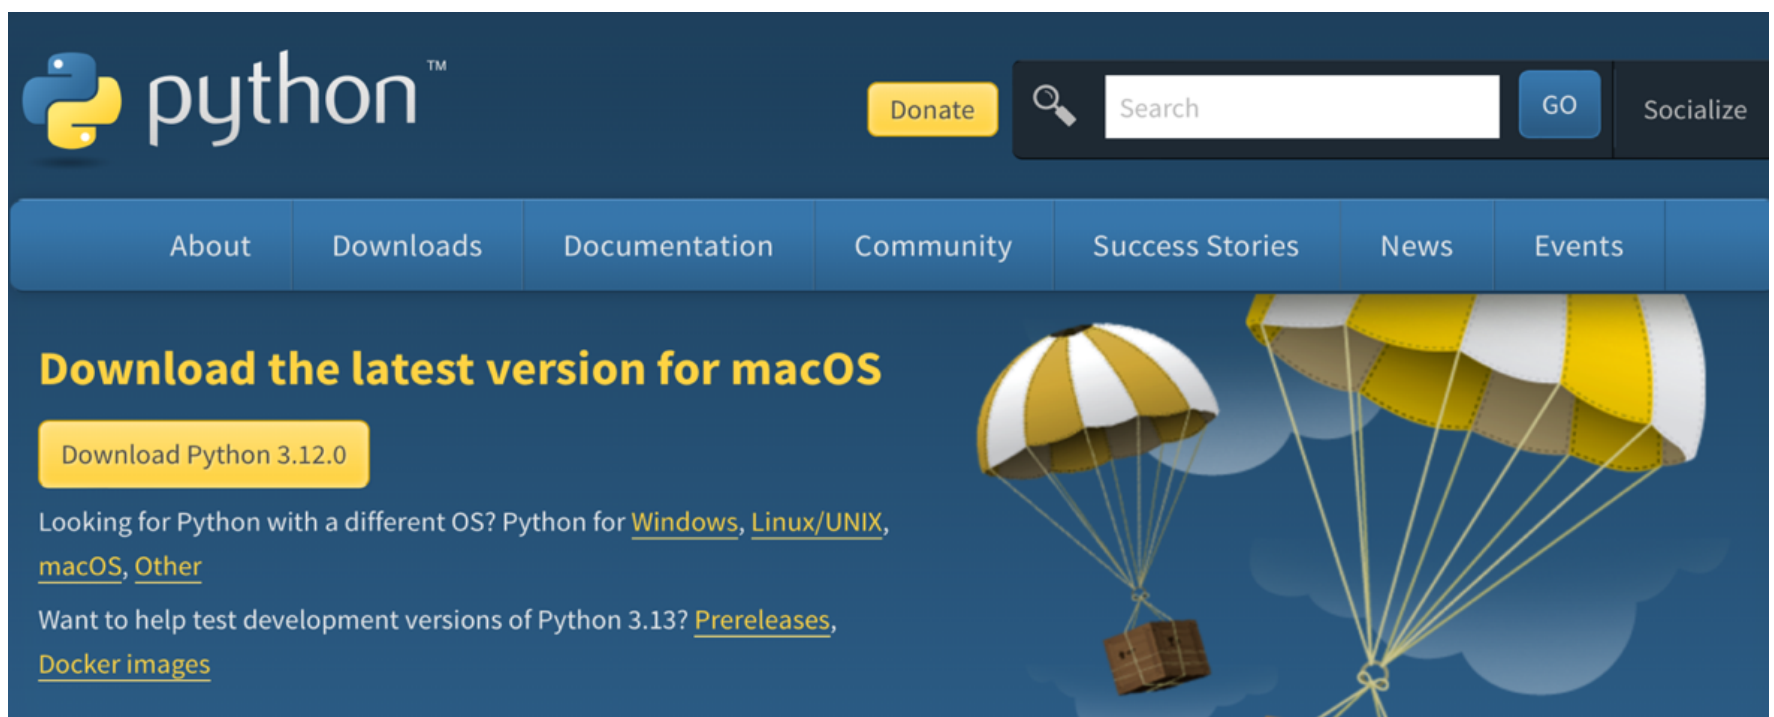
python™

Donate

Search

GO

Socialize

About Downloads Documentation Community Success Stories News Events

Download the latest version for macOS

Download Python 3.12.0

Looking for Python with a different OS? Python for Windows, Linux/UNIX, macOS, Other

Want to help test development versions of Python 3.13? Prereleases, Docker images